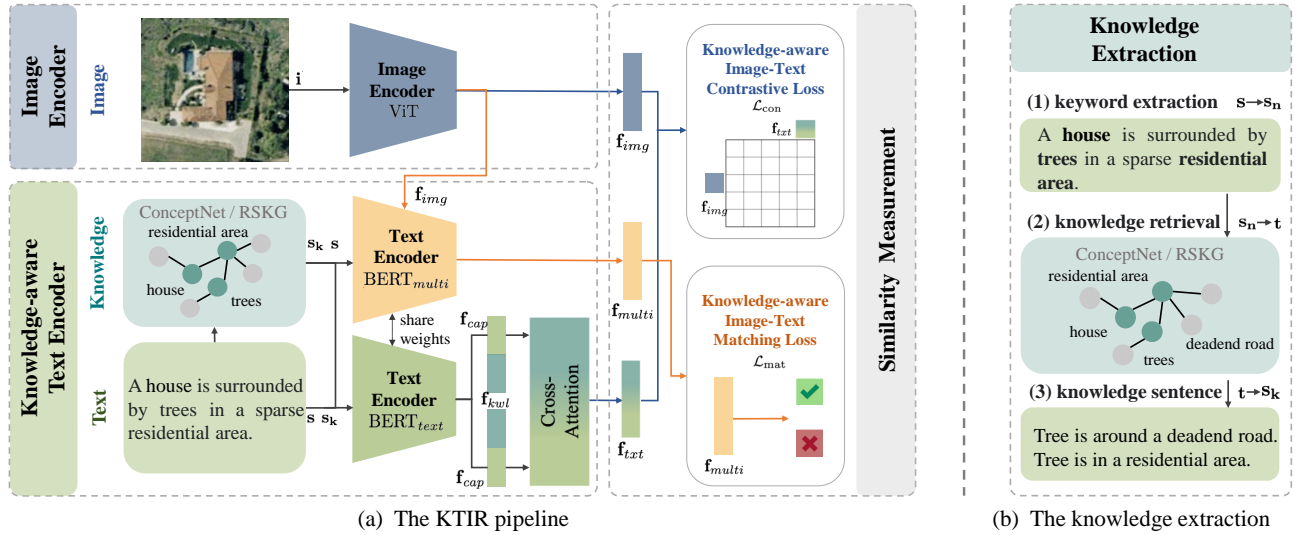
Image Encoder

Image

$\mathbf{i}$

Image Encoder ViT

$\mathbf{f}_{img}$

Knowledge-aware Image-Text Contrastive Loss
$\mathcal{L}_{\text{con}}$

$\mathbf{f}_{txt}$

$\mathbf{f}_{img}$

Similarity Measurement

Knowledge-aware Text Encoder

Knowledge

ConceptNet / RSKG
residential area
house
trees

$\mathbf{s_k}$ $\mathbf{s}$

$\mathbf{f}_{img}$

Text Encoder BERT$_{multi}$

share weights

$\mathbf{f}_{multi}$

Knowledge-aware Image-Text Matching Loss
$\mathcal{L}_{\text{mat}}$

$\mathbf{f}_{multi}$

Text

A house is surrounded by trees in a sparse residential area.

$\mathbf{s}$ $\mathbf{s_k}$

Text Encoder BERT$_{text}$

$\mathbf{f}_{cap}$

$\mathbf{f}_{kwl}$

$\mathbf{f}_{cap}$

Cross-Attention

$\mathbf{f}_{txt}$

(a) The KTIR pipeline

Knowledge Extraction

(1) keyword extraction $\mathbf{s}\rightarrow\mathbf{s_n}$

A **house** is surrounded by **trees** in a sparse **residential area**.

(2) knowledge retrieval $\mathbf{s_n}\rightarrow\mathbf{t}$

ConceptNet / RSKG
residential area
house
trees
deadend road

(3) knowledge sentence $\mathbf{t}\rightarrow\mathbf{s_k}$

Tree is around a deadend road.
Tree is in a residential area.

(b) The knowledge extraction